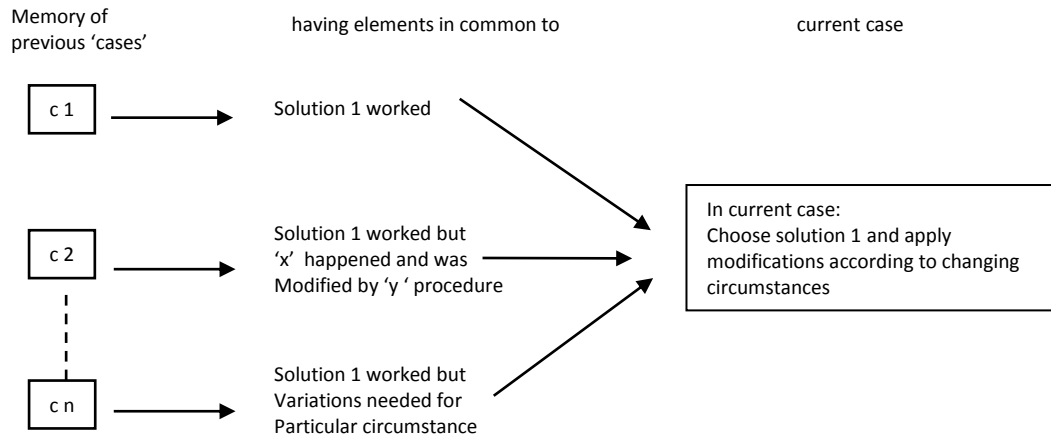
Memory of previous ‘cases’

having elements in common to

current case

c 1

Solution 1 worked

c 2

Solution 1 worked but ‘x’ happened and was Modified by ‘y ‘ procedure

c n

Solution 1 worked but Variations needed for Particular circumstance

In current case:
Choose solution 1 and apply modifications according to changing circumstances